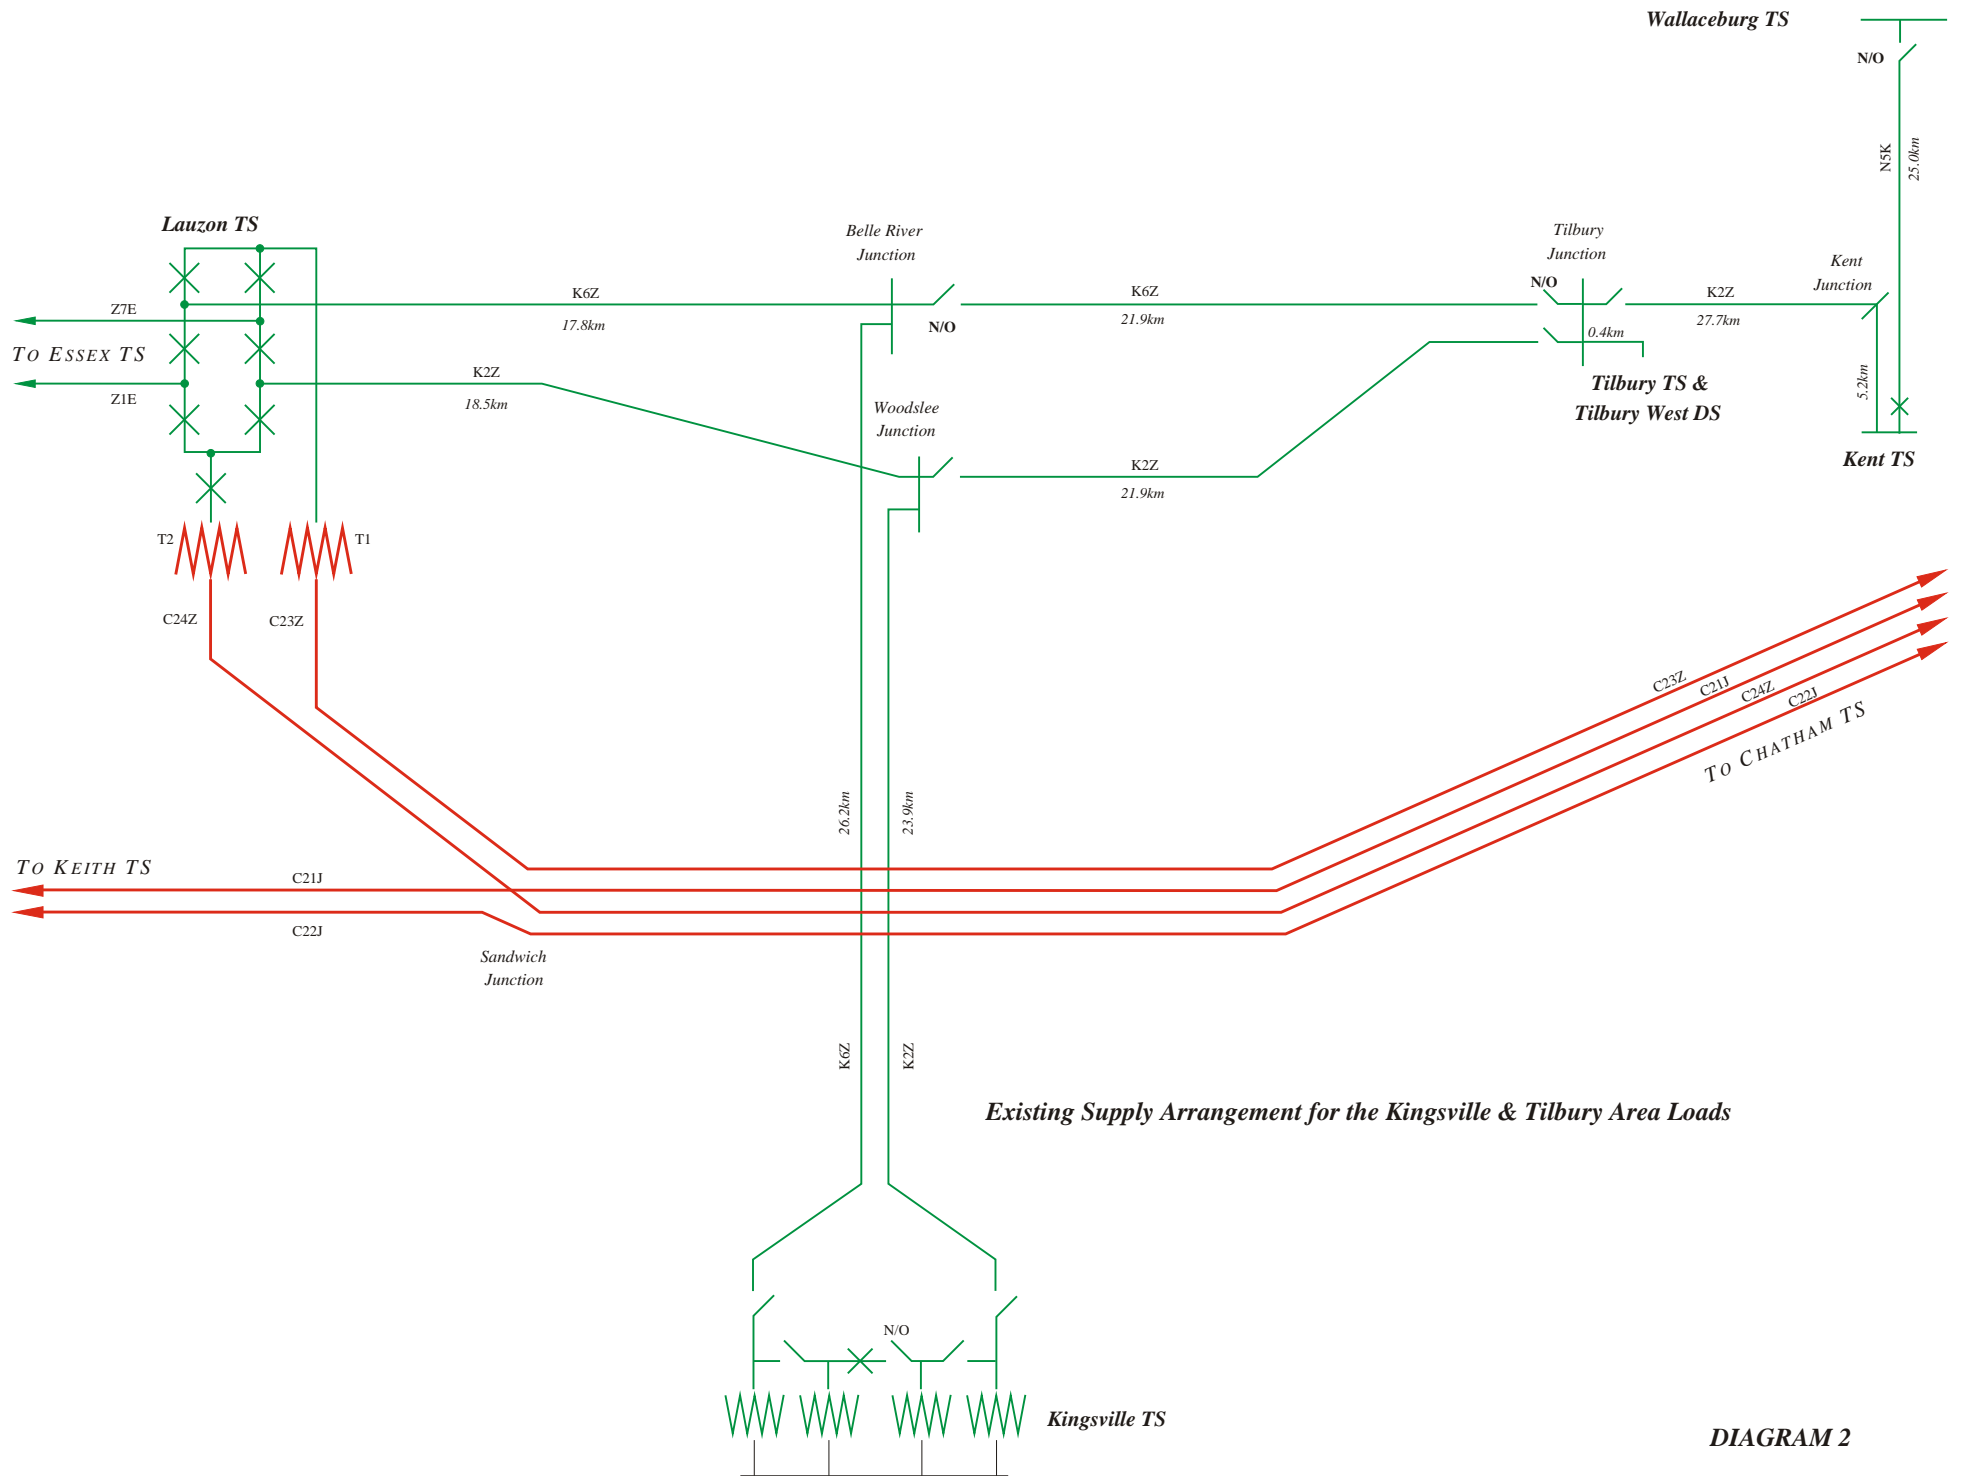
Wallaceburg TS

N/O

N5K

25.0km

Lauzon TS

Belle River Junction

Tilbury Junction

Kent Junction

N/O

Z7E

K6Z

17.8km

N/O

K6Z

21.9km

K2Z

27.7km

0.4km

TO ESSEX TS

K2Z

18.5km

Tilbury TS & Tilbury West DS

5.2km

Z1E

Woodslee Junction

Kent TS

K2Z

21.9km

T2

T1

C24Z

C23Z

C23Z

C21J

C24Z

C22J

TO CHATHAM TS

26.2km

23.9km

TO KEITH TS

C21J

C22J

Sandwich Junction

K6Z

K2Z

Existing Supply Arrangement for the Kingsville & Tilbury Area Loads

N/O

Kingsville TS

DIAGRAM 2